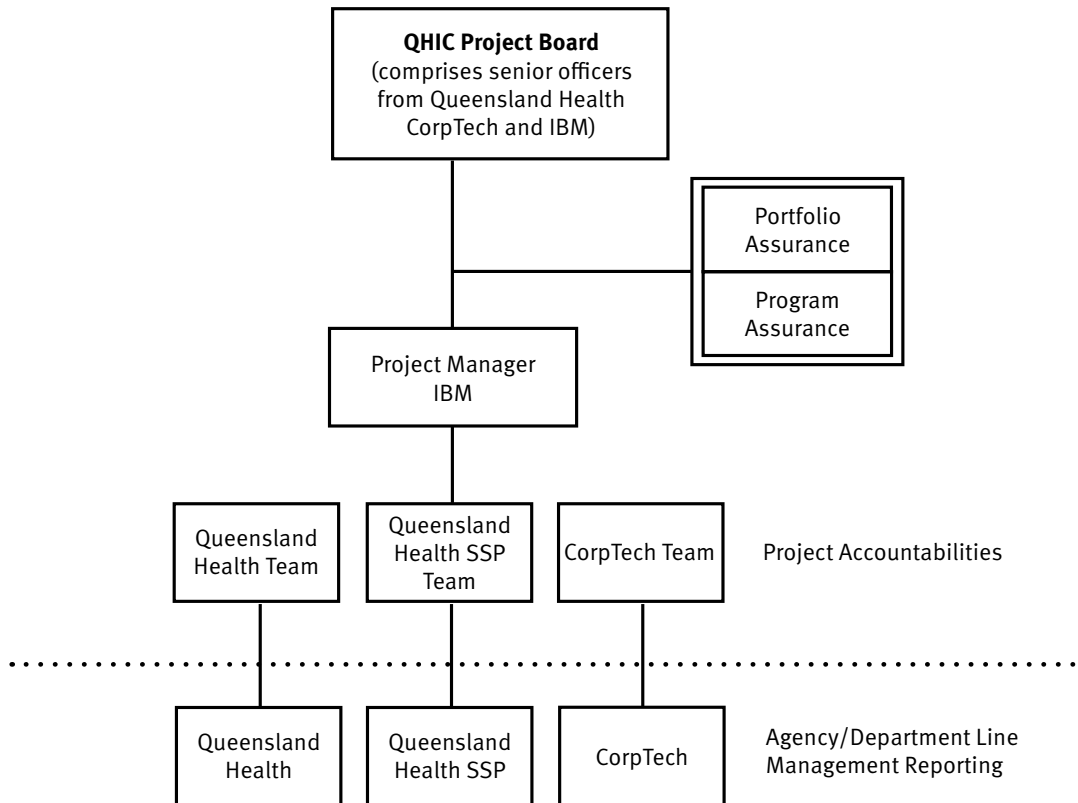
**QHIC Project Board**
(comprises senior officers from Queensland Health CorpTech and IBM)

Portfolio Assurance

Program Assurance

Project Manager IBM

Queensland Health Team

Queensland Health SSP Team

CorpTech Team

Project Accountabilities

Queensland Health

Queensland Health SSP

CorpTech

Agency/Department Line Management Reporting